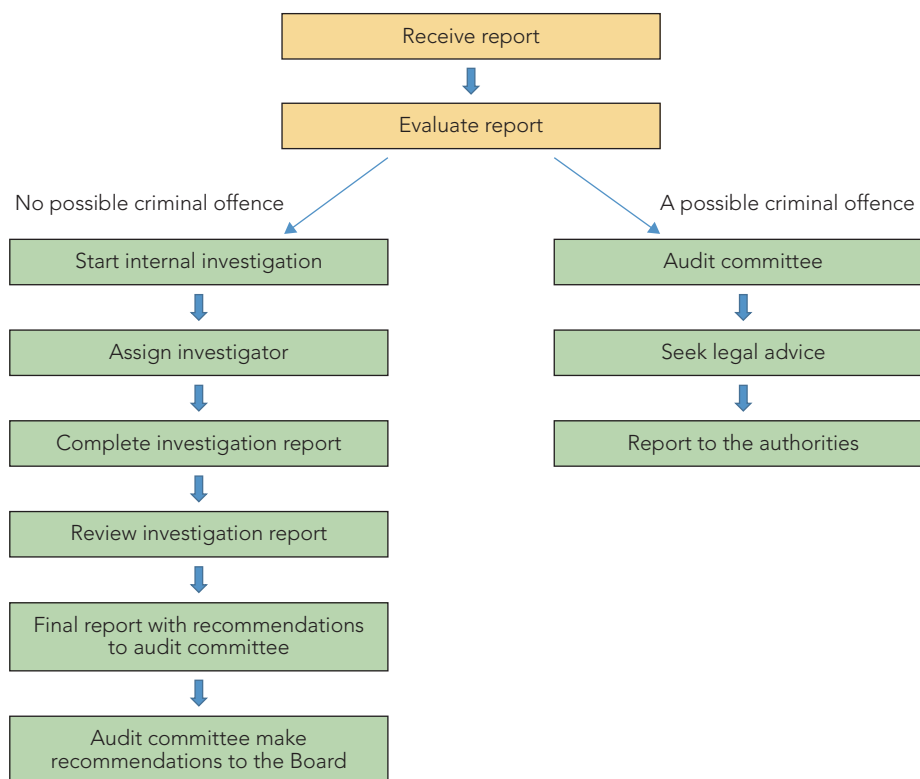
Receive report

Evaluate report

No possible criminal offence

A possible criminal offence

Start internal investigation

Assign investigator

Complete investigation report

Review investigation report

Final report with recommendations to audit committee

Audit committee make recommendations to the Board

Audit committee

Seek legal advice

Report to the authorities